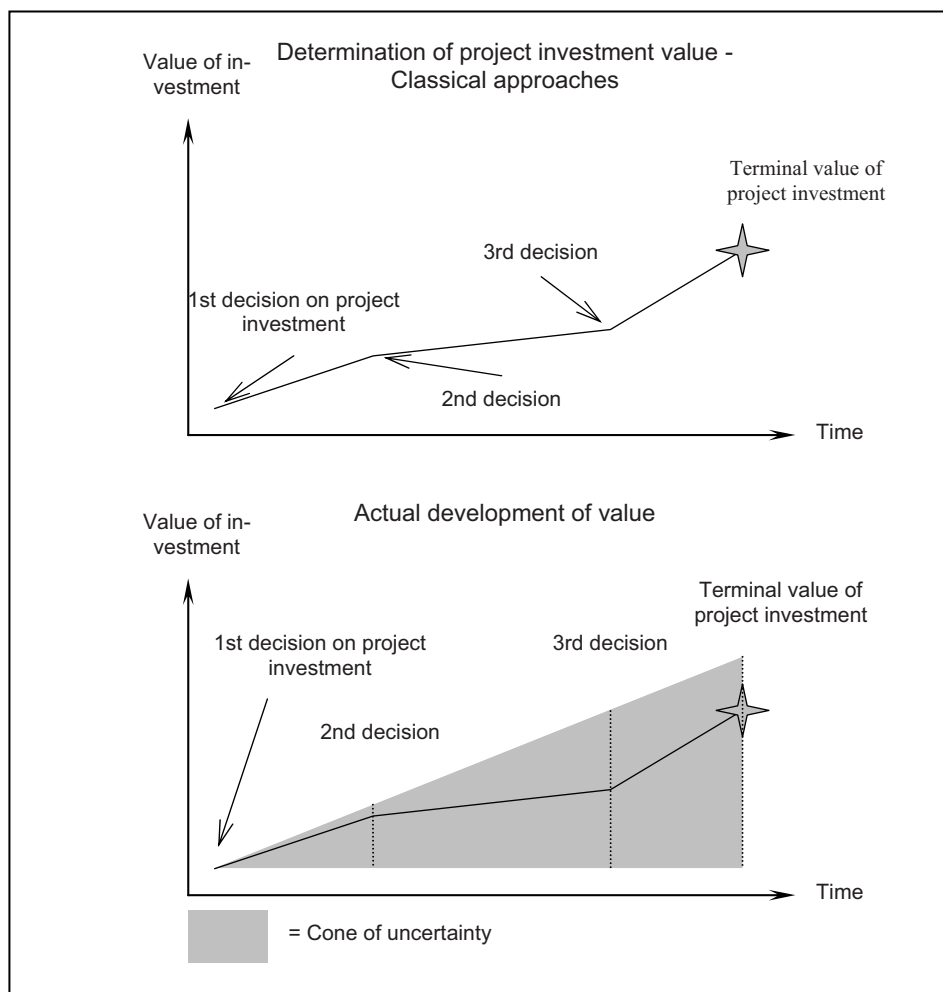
Value of investment

Determination of project investment value - Classical approaches

Terminal value of project investment

3rd decision

1st decision on project investment

2nd decision

Time

Value of investment

Actual development of value

Terminal value of project investment

1st decision on project investment

3rd decision

2nd decision

Time

= Cone of uncertainty